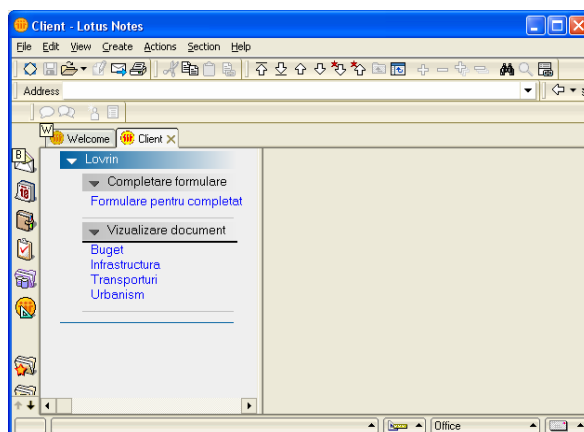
Client - Lotus Notes

File Edit View Create Actions Section Help

Address

W

Welcome

Client

B

Lovrin

Completare formulare

Formulare pentru completat

Vizualizare document

Buget
Infrastructura
Transporturi
Urbanism

Office